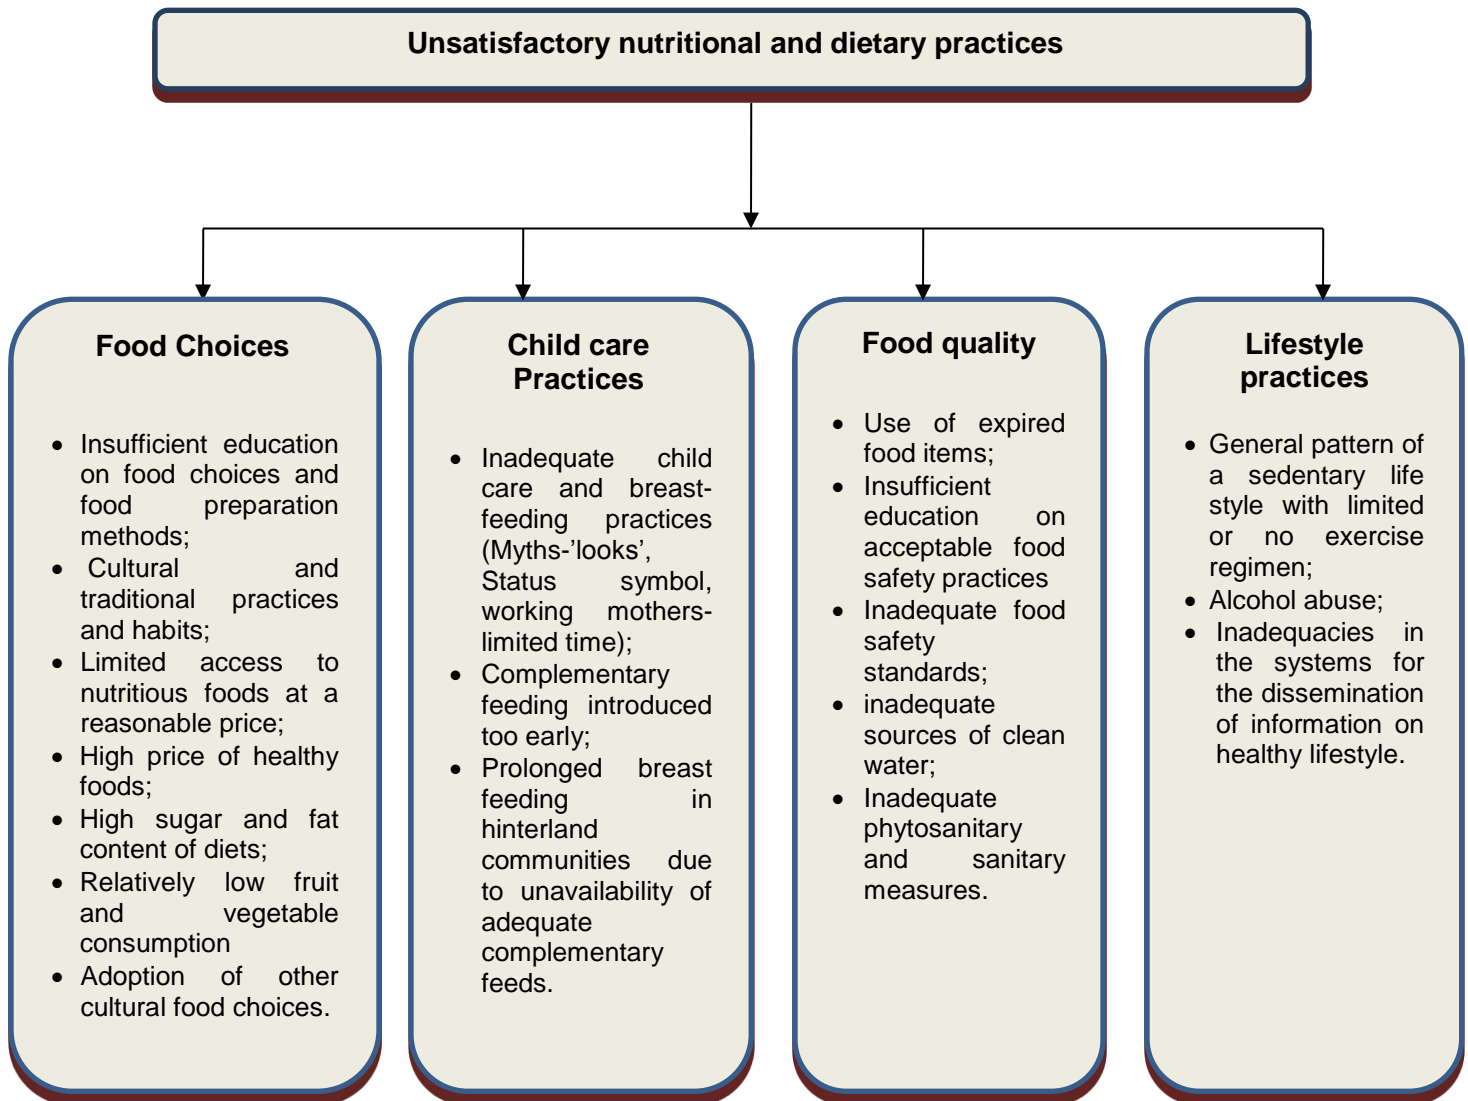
Unsatisfactory nutritional and dietary practices

Food Choices

- Insufficient education on food choices and food preparation methods;
- Cultural and traditional practices and habits;
- Limited access to nutritious foods at a reasonable price;
- High price of healthy foods;
- High sugar and fat content of diets;
- Relatively low fruit and vegetable consumption
- Adoption of other cultural food choices.

Child care Practices

- Inadequate child care and breast-feeding practices (Myths-'looks', Status symbol, working mothers-limited time);
- Complementary feeding introduced too early;
- Prolonged breast feeding in hinterland communities due to unavailability of adequate complementary feeds.

Food quality

- Use of expired food items;
- Insufficient education on acceptable food safety practices
- Inadequate food safety standards;
- inadequate sources of clean water;
- Inadequate phytosanitary and sanitary measures.

Lifestyle practices

- General pattern of a sedentary life style with limited or no exercise regimen;
- Alcohol abuse;
- Inadequacies in the systems for the dissemination of information on healthy lifestyle.